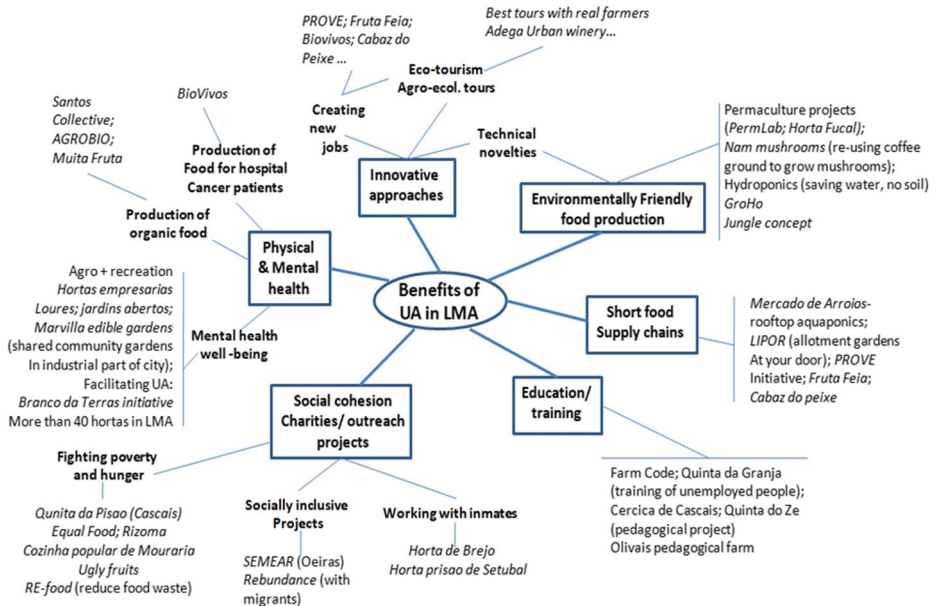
PROVE; Fruta Feia; Biovivos; Cabaz do Peixe ...

Best tours with real farmers
Adega Urban winery...

Eco-tourism
Agro-ecol. tours

Creating new jobs

Technical novelties

Innovative approaches

BioVivos

Santos Collective; AGROBIO; Muita Fruta

Production of Food for hospital Cancer patients

Production of organic food

Physical & Mental health

Permaculture projects (PermLab; Horta Fucal); Nam mushrooms (re-using coffee ground to grow mushrooms); Hydroponics (saving water, no soil) GroHo Jungle concept

Environmentally Friendly food production

Benefits of UA in LMA

Agro + recreation
Hortas empresarias
Loures; jardins abertos;
Marvilla edible gardens (shared community gardens In industrial part of city);
Facilitating UA:
Branco da Terras initiative
More than 40 hortas in LMA

Mental health well -being

Short food Supply chains

Mercado de Arroios-rooftop aquaponics; LIPOR (allotment gardens At your door); PROVE Initiative; Fruta Feia; Cabaz do peixe

Education/ training

Social cohesion Charities/ outreach projects

Fighting poverty and hunger

Qunita da Pisao (Cascais)
Equal Food; Rizoma
Cozinha popular de Mouraria
Ugly fruits
RE-food (reduce food waste)

Socially inclusive Projects

SEMEAR (Oeiras)
Rebundance (with migrants)

Working with inmates

Horta de Brejo
Horta prisao de Setubal

Farm Code; Quinta da Granja (training of unemployed people); Cercica de Cascais; Quinta do Ze (pedagogical project)
Olivais pedagogical farm